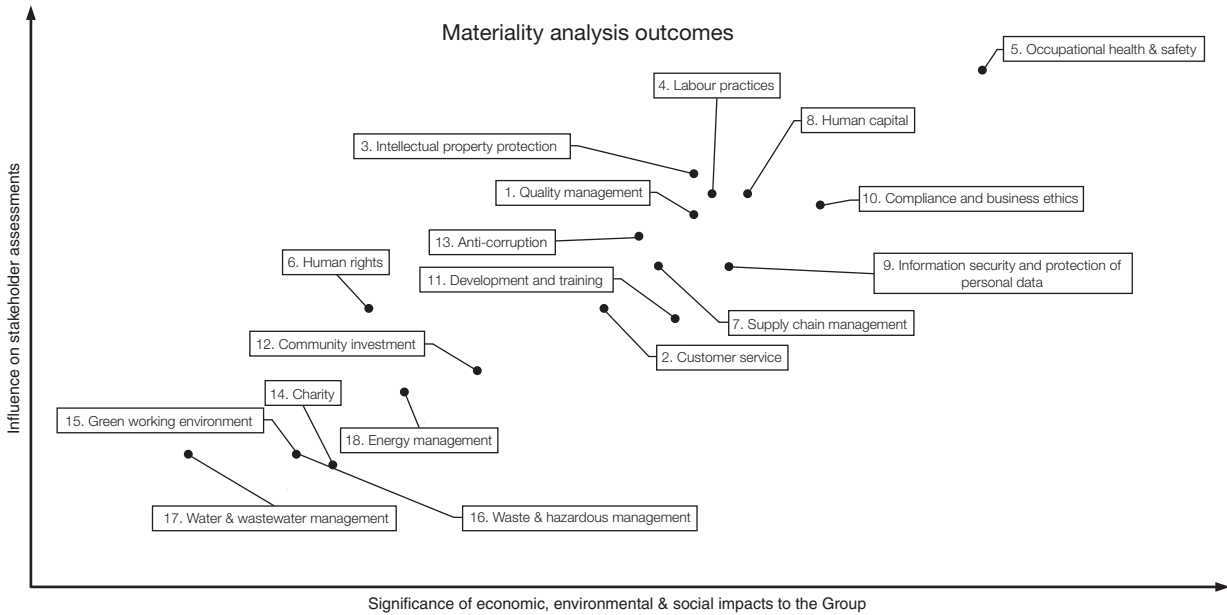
Materiality analysis outcomes

5. Occupational health & safety

4. Labour practices

8. Human capital

3. Intellectual property protection

1. Quality management

10. Compliance and business ethics

13. Anti-corruption

6. Human rights

9. Information security and protection of personal data

11. Development and training

7. Supply chain management

12. Community investment

2. Customer service

14. Charity

15. Green working environment

18. Energy management

17. Water & wastewater management

16. Waste & hazardous management

Influence on stakeholder assessments

Significance of economic, environmental & social impacts to the Group